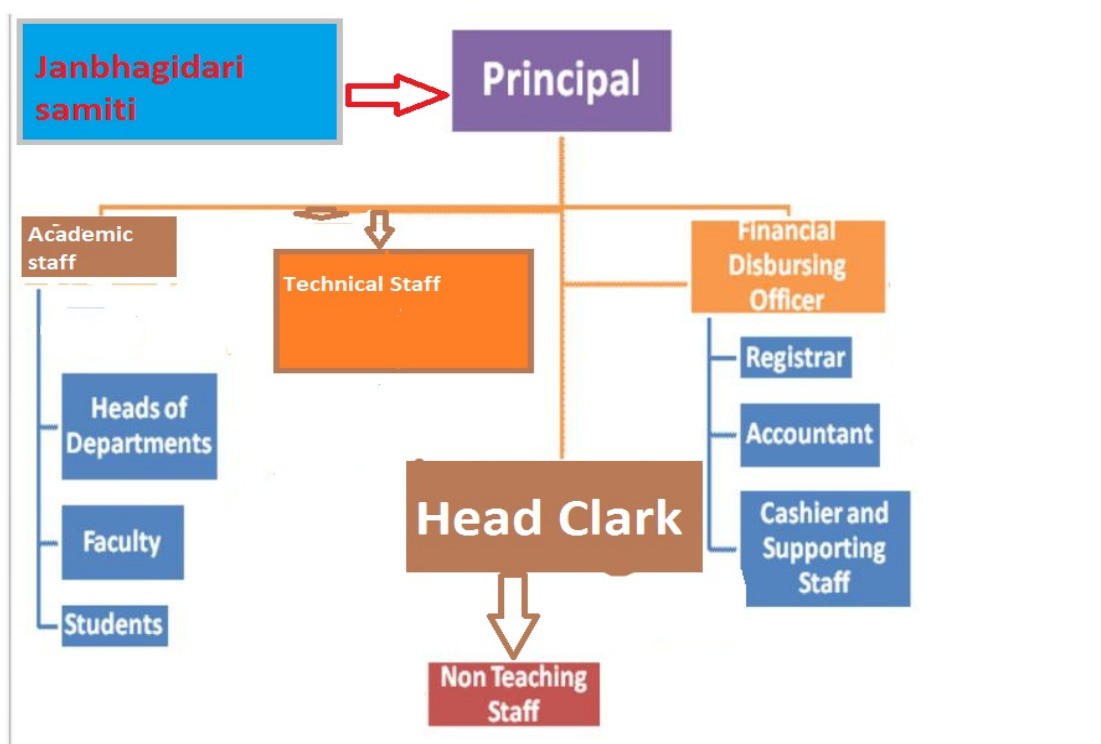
Janbhagidari samiti

Principal

Academic staff

Technical Staff

Financial Disbursing Officer

Heads of Departments

Faculty

Students

Registrar

Accountant

Cashier and Supporting Staff

Head Clark

Non Teaching Staff